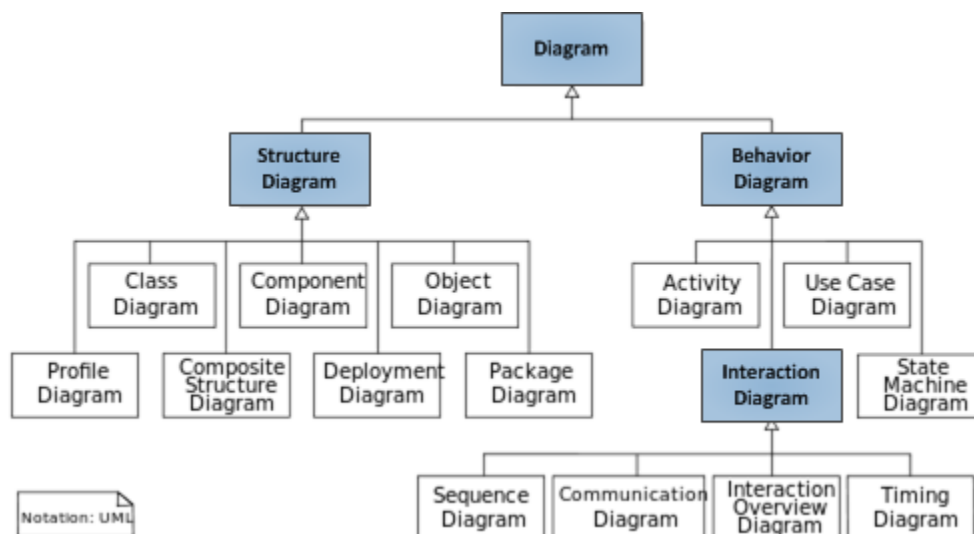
Diagram

Structure Diagram

Behavior Diagram

Class Diagram

Component Diagram

Object Diagram

Profile Diagram

Composite Structure Diagram

Deployment Diagram

Package Diagram

Activity Diagram

Use Case Diagram

Interaction Diagram

State Machine Diagram

Sequence Diagram

Communication Diagram

Interaction Overview Diagram

Timing Diagram

Notation: UML